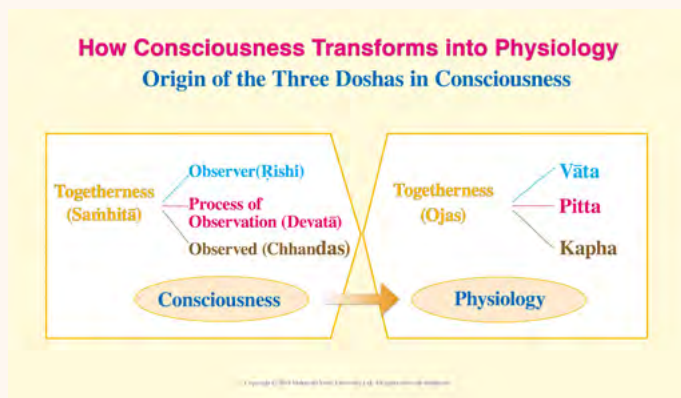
How Consciousness Transforms into Physiology

Origin of the Three Doshas in Consciousness

Togetherness (Saṁhitā)

Observer(Rishi)

Process of Observation (Devatā)

Observed (Chhandas)

Consciousness

Togetherness (Ojas)

Vāta

Pitta

Kapha

Physiology

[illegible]